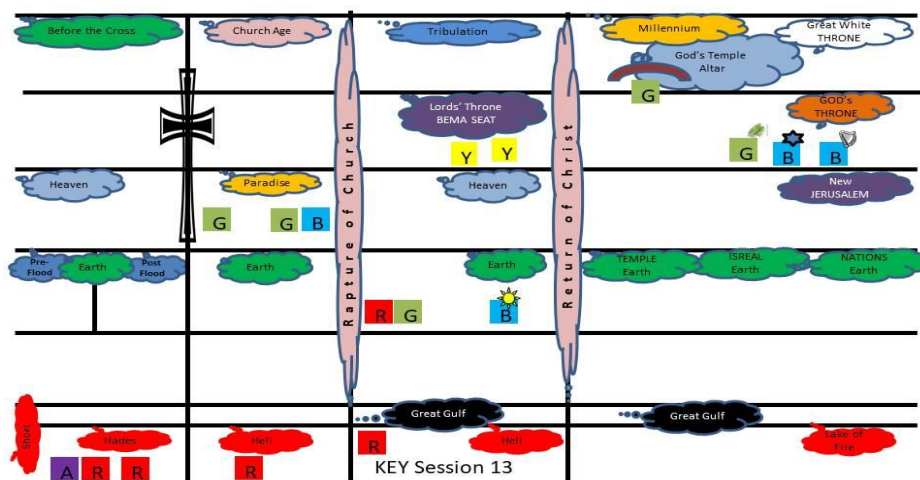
Before the Cross

Church Age

Tribulation

Millennium

Great White THRONE

God's Temple Altar

G

Lords' Throne BEMA SEAT

Y Y

GOD's THRONE

G B B

Rapture of Church

Return of Christ

Heaven

Paradise

Heaven

New JERUSALEM

G G B

Pre-Flood

Earth

Post Flood

Earth

Earth

TEMPLE Earth

ISREAL Earth

NATIONS Earth

R G

B

Great Gulf

Great Gulf

Sheol

Hades

Hell

R

Hell

Lake of Fire

A R R

R

KEY Session 13